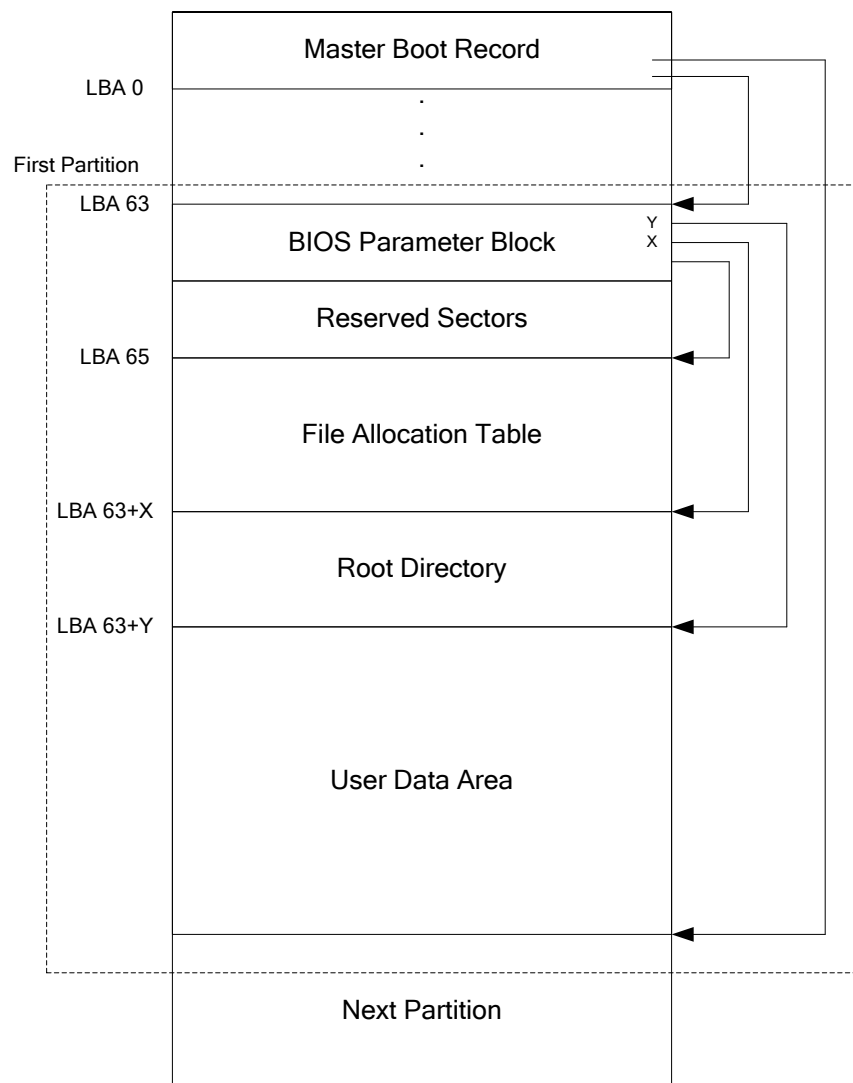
Master Boot Record

LBA 0

.
.
.

First Partition

LBA 63

Y
X

BIOS Parameter Block

Reserved Sectors

LBA 65

File Allocation Table

LBA 63+X

Root Directory

LBA 63+Y

User Data Area

Next Partition